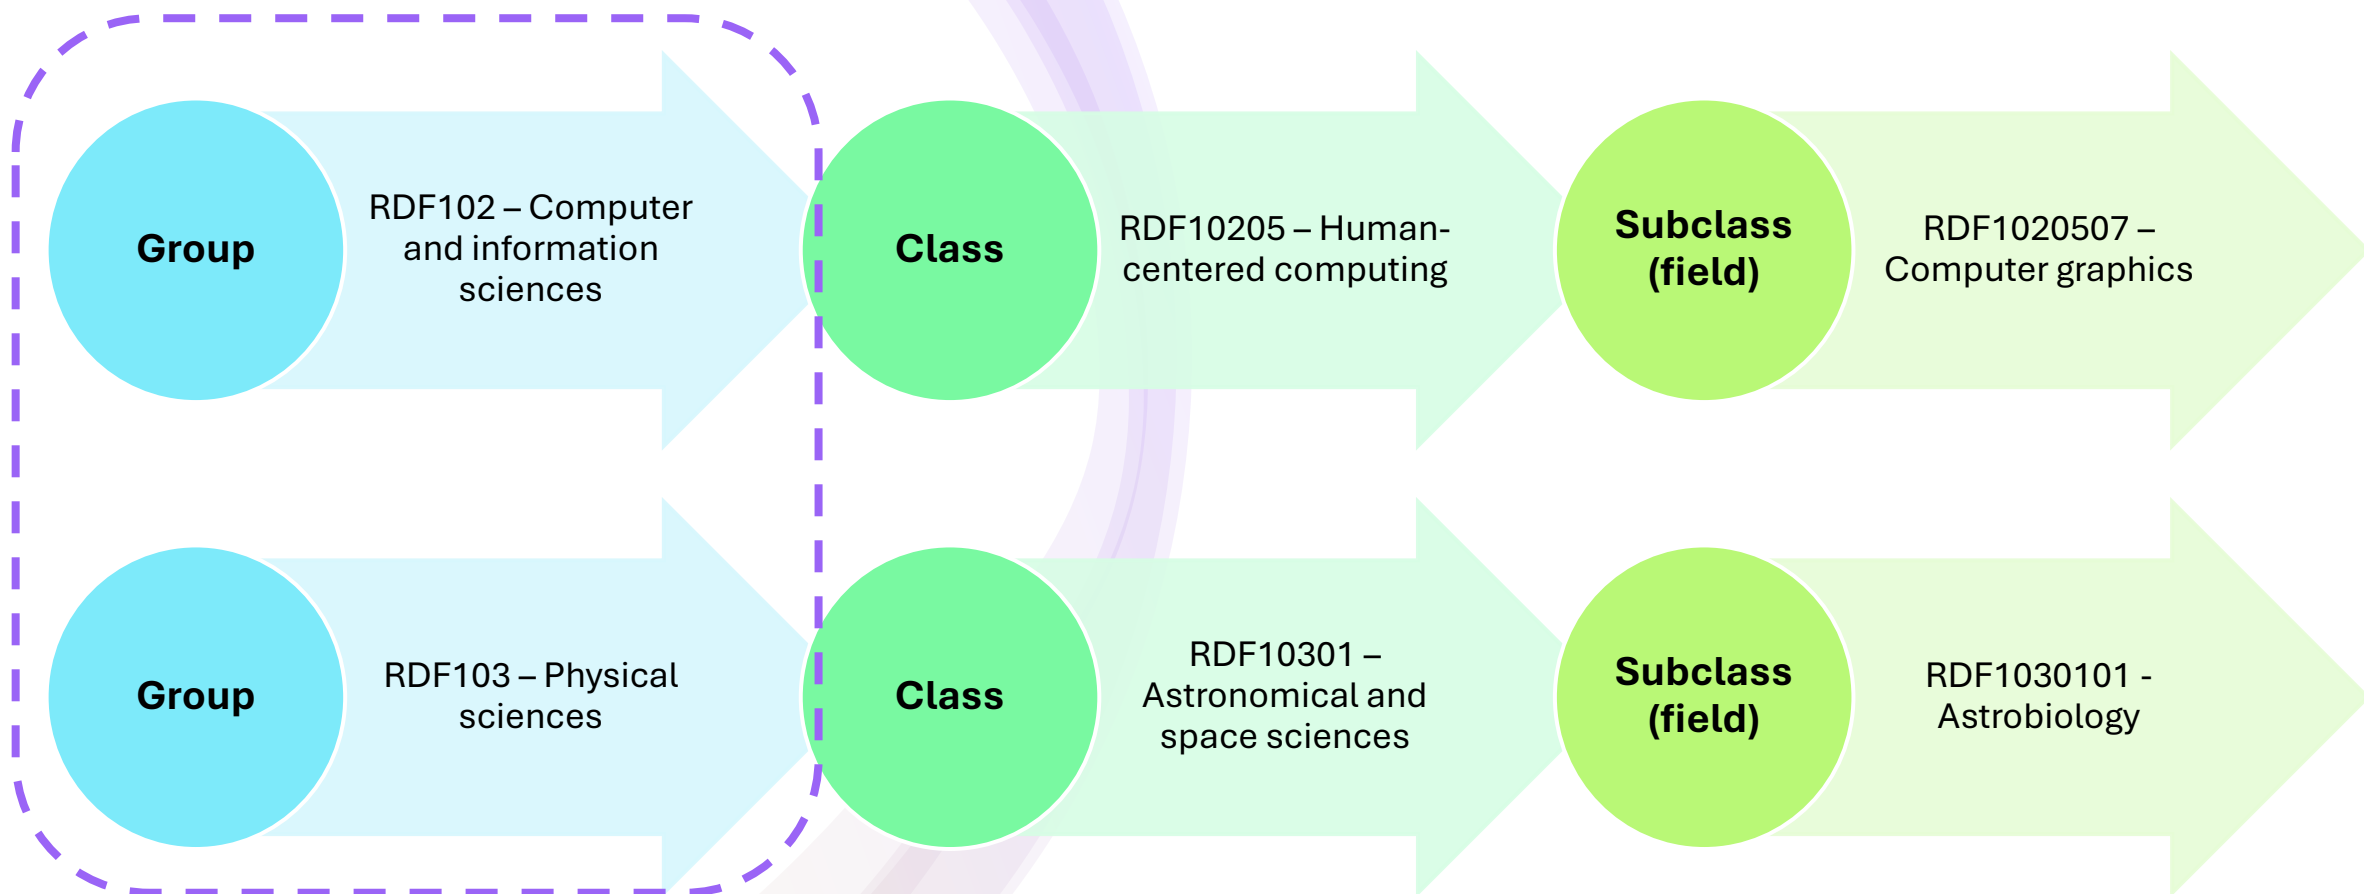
Group

RDF102 – Computer and information sciences

Class

RDF10205 – Human-centered computing

Subclass (field)

RDF1020507 – Computer graphics

Group

RDF103 – Physical sciences

Class

RDF10301 – Astronomical and space sciences

Subclass (field)

RDF1030101 - Astrobiology